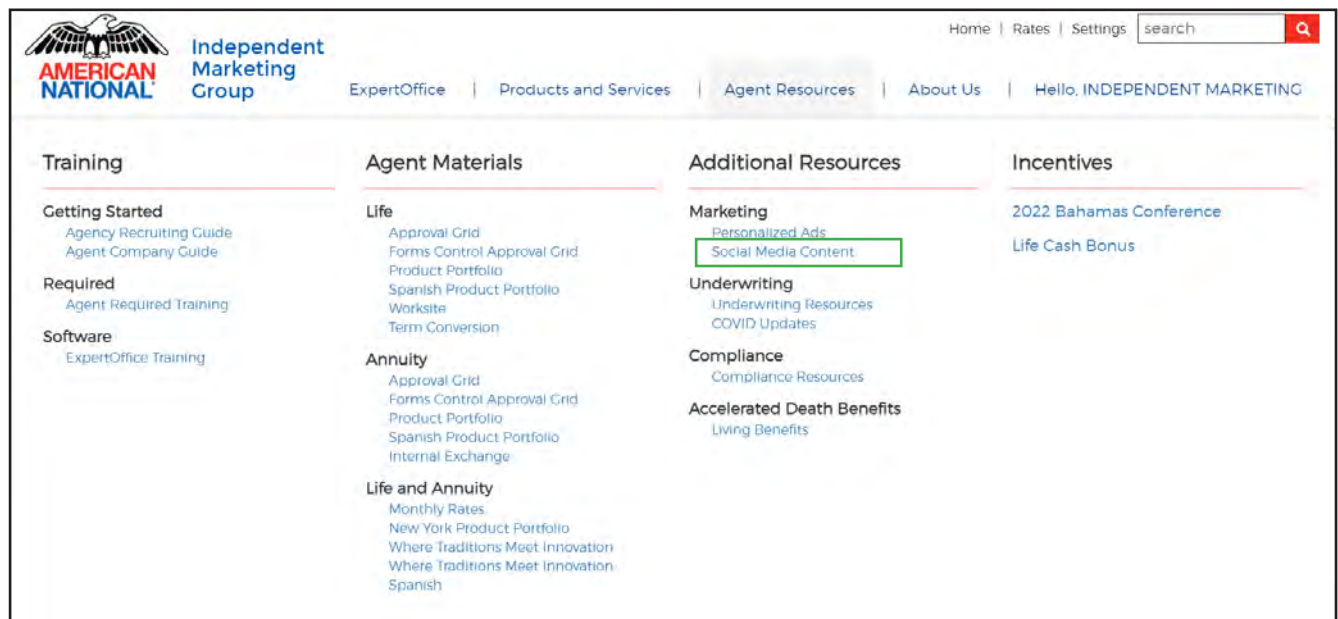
AMERICAN NATIONAL

Independent Marketing Group

Home | Rates | Settings | search

ExpertOffice | Products and Services | Agent Resources | About Us | Hello, INDEPENDENT MARKETING

Training

Getting Started
Agency Recruiting Guide
Agent Company Guide

Required
Agent Required Training

Software
ExpertOffice Training

Agent Materials

Life
Approval Grid
Forms Control Approval Grid
Product Portfolio
Spanish Product Portfolio
Worksite
Term Conversion

Annuity
Approval Grid
Forms Control Approval Grid
Product Portfolio
Spanish Product Portfolio
Internal Exchange

Life and Annuity
Monthly Rates
New York Product Portfolio
Where Traditions Meet Innovation
Where Traditions Meet Innovation Spanish

Additional Resources

Marketing
Personalized Ads
Social Media Content

Underwriting
Underwriting Resources
COVID Updates

Compliance
Compliance Resources

Accelerated Death Benefits
Living Benefits

Incentives

2022 Bahamas Conference

Life Cash Bonus